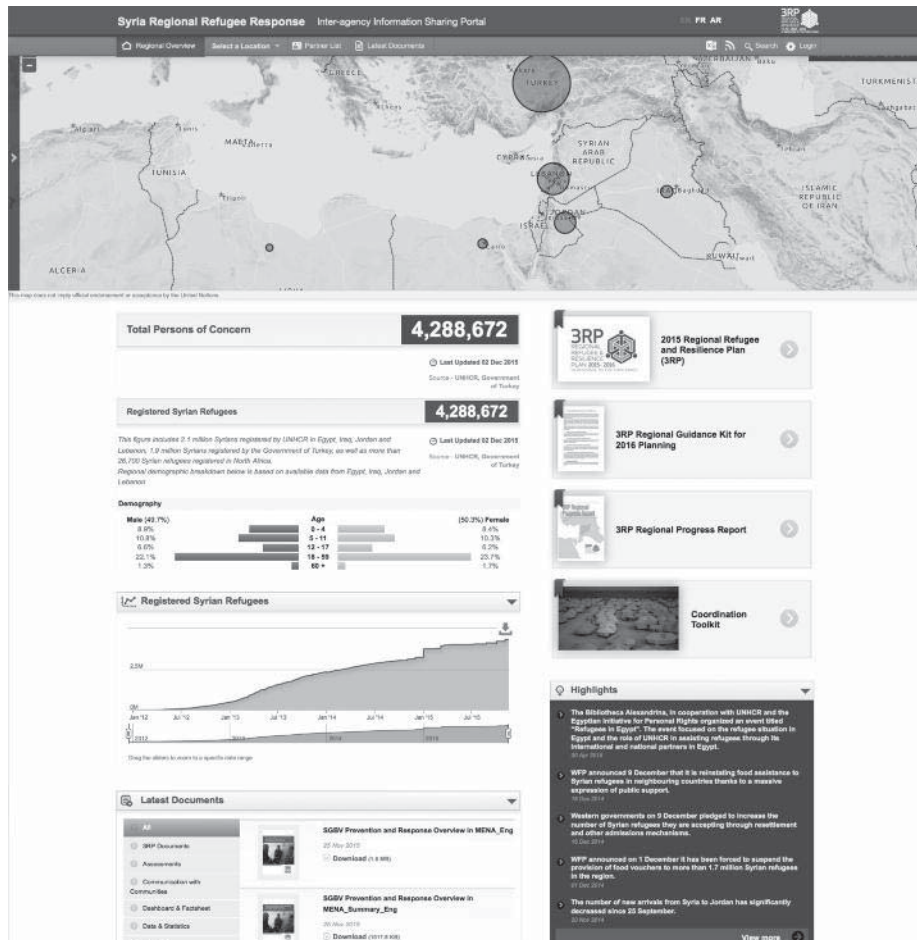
Syria Regional Refugee Response Inter-agency Information Sharing Portal

EN FR AR

3RP

Regional Overview Select a Location Partner List Latest Documents

Search Login

GREECE TURKEY TURKMENISTAN MALTA Valletta TUNISIA Tunis CYPRUS SYRIAN ARAB REPUBLIC LEBANON Baghdad ISLAMIC REPUBLIC OF IRAN ISRAEL JORDAN Cairo KUWAIT Kuwait ALGERIA Tripoli

This map does not imply official endorsement or acceptance by the United Nations

Total Persons of Concern 4,288,672

Last Updated 02 Dec 2015

Source - UNHCR, Government of Turkey

Registered Syrian Refugees 4,288,672

This figure includes 2.1 million Syrians registered by UNHCR in Egypt, Iraq, Jordan and Lebanon, 1.9 million Syrians registered by the Government of Turkey, as well as more than 26,700 Syrian refugees registered in North Africa.
Regional demographic breakdown below is based on available data from Egypt, Iraq, Jordan and Lebanon.

Last Updated 02 Dec 2015

Source - UNHCR, Government of Turkey

Demography

| Male (49.7%) | Age | (50.3%) Female |
|---|---|---|
| 8.9% | 0 - 4 | 8.4% |
| 10.8% | 5 - 11 | 10.3% |
| 6.6% | 12 - 17 | 6.2% |
| 22.1% | 18 - 59 | 23.7% |
| 1.3% | 60 + | 1.7% |

Registered Syrian Refugees

2.5M
0M
Jan '12 Jul '12 Jan '13 Jul '13 Jan '14 Jul '14 Jan '15 Jul '15
2013 2014 2015

Drag the sliders to zoom to a specific date range

Latest Documents

All
3RP Documents
Assessments
Communication with Communities
Dashboard & Factsheet
Data & Statistics

SGBV Prevention and Response Overview in MENA_Eng
25 May 2015
Download (1.6 MB)

SGBV Prevention and Response Overview in MENA_Summary_Eng
25 May 2015
Download (1017.8 KB)

2015 Regional Refugee and Resilience Plan (3RP)

3RP Regional Guidance Kit for 2016 Planning

3RP Regional Progress Report

Coordination Toolkit

Highlights

The Bibliotheca Alexandrina, in cooperation with UNHCR and the Egyptian Initiative for Personal Rights organized an event titled "Refugees in Egypt". The event focused on the refugee situation in Egypt and the role of UNHCR in assisting refugees through its international and national partners in Egypt.
30 Apr 2015

WFP announced 9 December that it is reinstating food assistance to Syrian refugees in neighbouring countries thanks to a massive expression of public support.
10 Dec 2014

Western governments on 9 December pledged to increase the number of Syrian refugees they are accepting through resettlement and other admissions mechanisms.
10 Dec 2014

WFP announced on 1 December it has been forced to suspend the provision of food vouchers to more than 1.7 million Syrian refugees in the region.
01 Dec 2014

The number of new arrivals from Syria to Jordan has significantly decreased since 25 September.
30 Nov 2014

View more